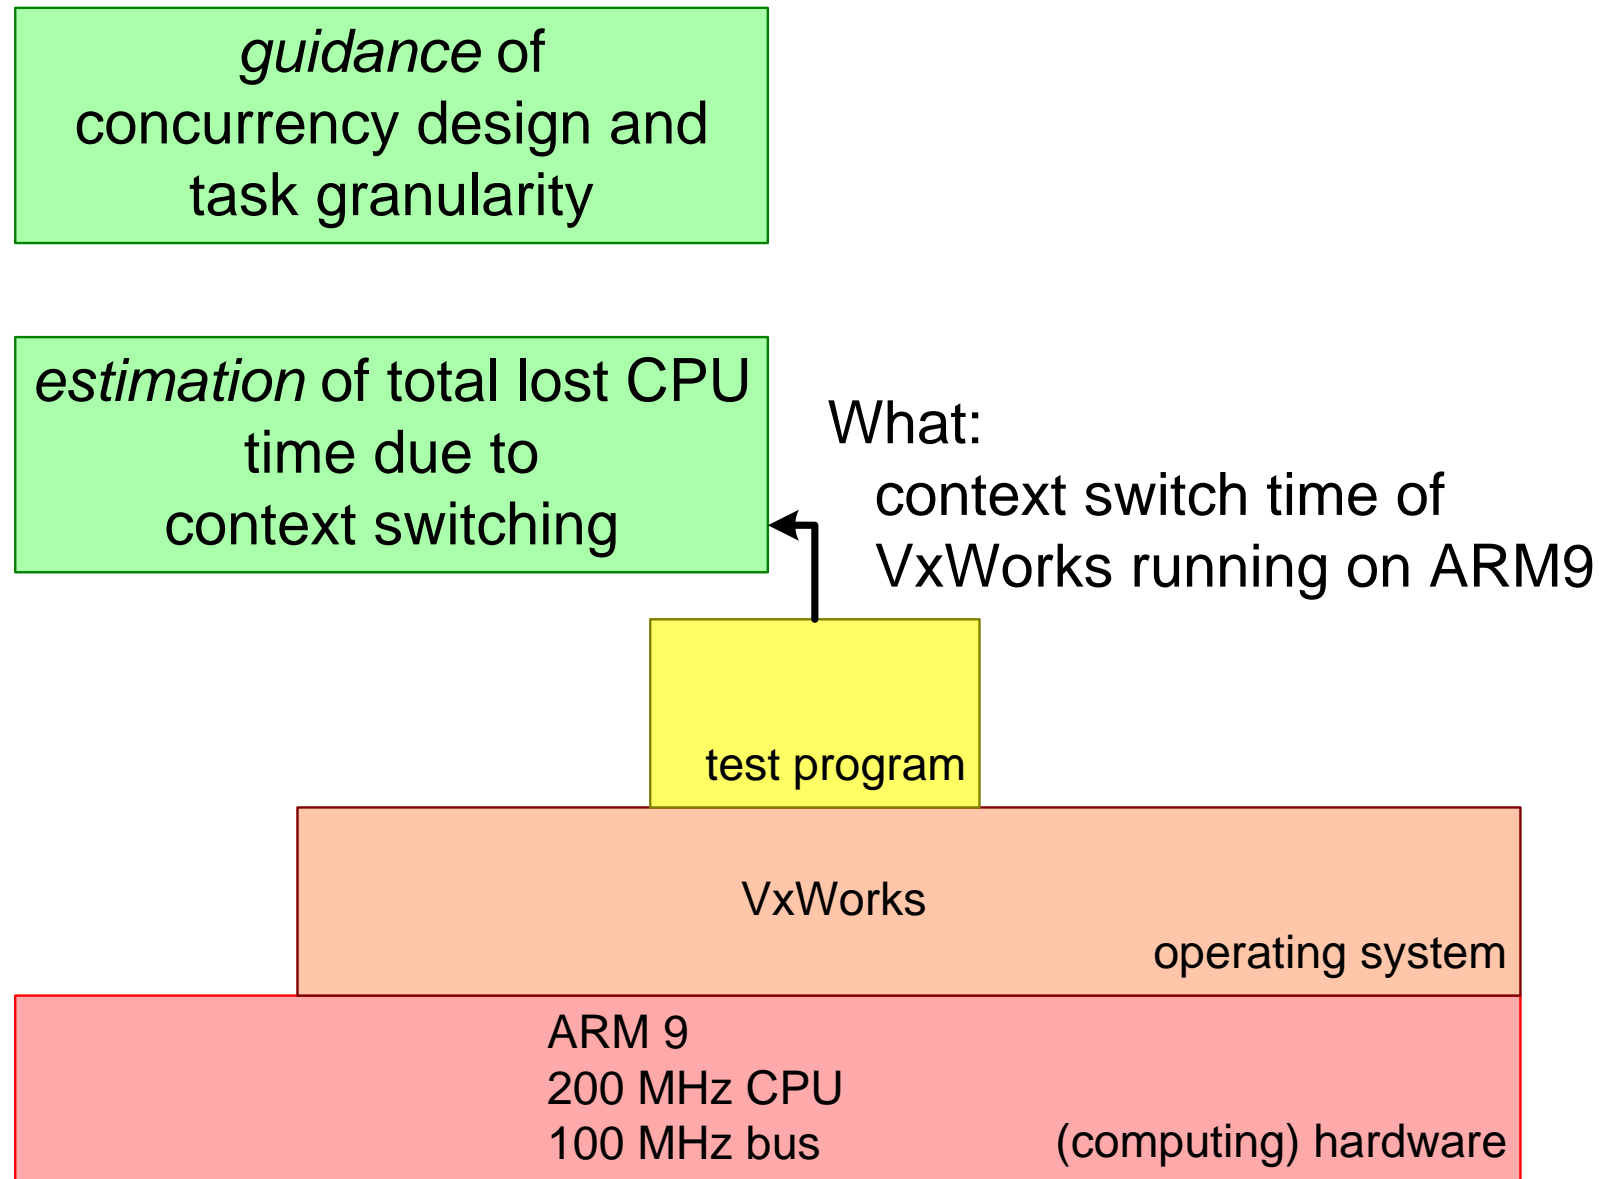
guidance of concurrency design and task granularity

estimation of total lost CPU time due to context switching

What:
context switch time of VxWorks running on ARM9

test program

VxWorks

operating system

ARM 9
200 MHz CPU
100 MHz bus

(computing) hardware